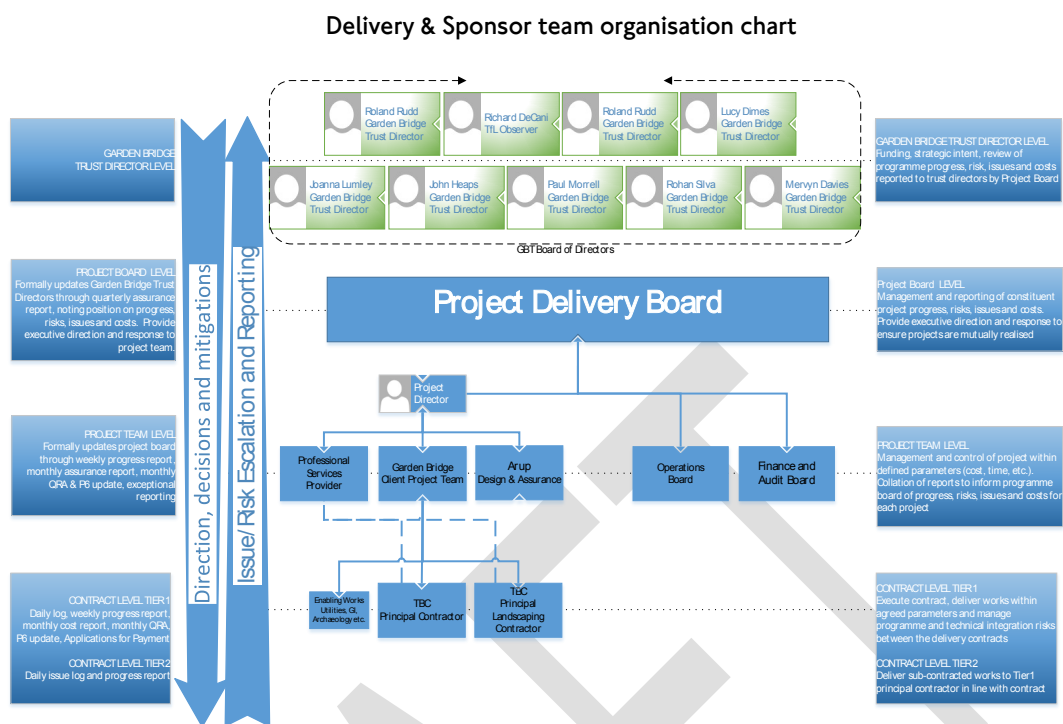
Delivery & Sponsor team organisation chart

GARDEN BRIDGE TRUST DIRECTOR LEVEL

Roland Rudd Garden Bridge Trust Director

Richard DeCani TfL Observer

Roland Rudd Garden Bridge Trust Director

Lucy Dimes Garden Bridge Trust Director

Joanna Lumley Garden Bridge Trust Director

John Heaps Garden Bridge Trust Director

Paul Morrell Garden Bridge Trust Director

Rohan Silva Garden Bridge Trust Director

Mervyn Davies Garden Bridge Trust Director

GBT Board of Directors

GARDEN BRIDGE TRUST DIRECTOR LEVEL
Funding, strategic intent, review of programme progress, risk, issues and costs reported to trust directors by Project Board

PROJECT BOARD LEVEL
Formally updates Garden Bridge Trust Directors through quarterly assurance report, noting position on progress, risks, issues and costs. Provide executive direction and response to project team.

Direction, decisions and mitigations

Issue/Risk Escalation and Reporting

Project Delivery Board

Project Board LEVEL
Management and reporting of constituent project progress, risks, issues and costs. Provide executive direction and response to ensure projects are mutually realised

Project Director

PROJECT TEAM LEVEL
Formally updates project board through weekly progress report, monthly assurance report, monthly QRA & P6 update, exceptional reporting

Professional Services Provider

Garden Bridge Client Project Team

Arup Design & Assurance

Operations Board

Finance and Audit Board

PROJECT TEAM LEVEL
Management and control of project within defined parameters (cost, time, etc.). Collation of reports to inform programme board of progress, risks, issues and costs for each project

CONTRACT LEVEL TIER 1
Daily log, weekly progress report, monthly cost report, monthly QRA, P6 update, Applications for Payment

CONTRACT LEVEL TIER 2
Daily issue log and progress report

Enabling Works Utilities, GI, Archaeology etc.

TBC Principal Contractor

TBC Principal Landscaping Contractor

CONTRACT LEVEL TIER 1
Execute contract, deliver works within agreed parameters and manage programme and technical integration risks between the delivery contracts

CONTRACT LEVEL TIER 2
Deliver sub-contracted works to Tier1 principal contractor in line with contract